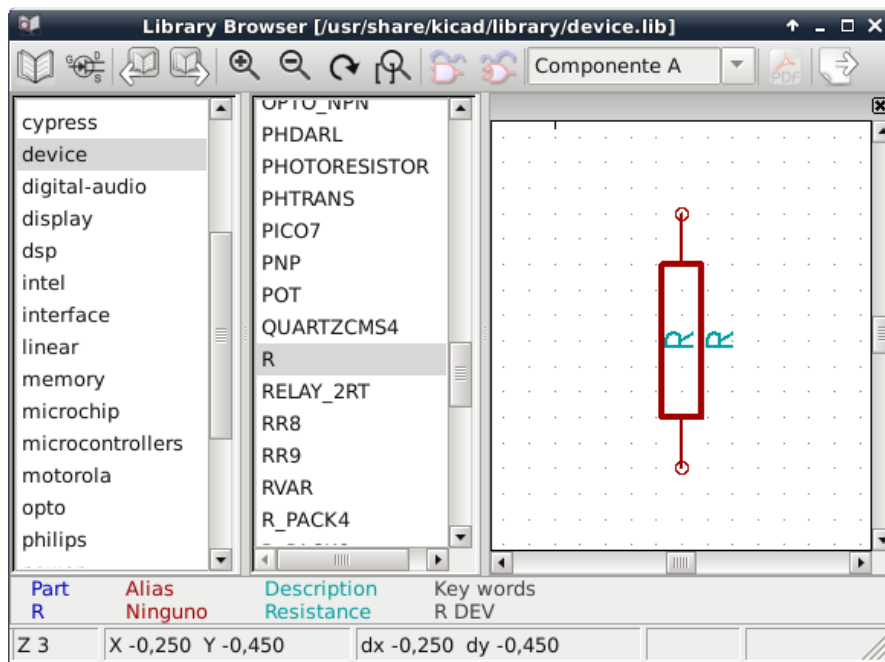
Library Browser [/usr/share/kicad/library/device.lib]

Componente A

cypress
device
digital-audio
display
dsp
intel
interface
linear
memory
microchip
microcontrollers
motorola
opto
philips

OPTO_NPN
PHDARL
PHOTORESISTOR
PHTRANS
PICO7
PNP
POT
QUARTZCMS4
R
RELAY_2RT
RR8
RR9
RVAR
R_PACK4

R R

| Part | Alias | Description | Key words |
|---|---|---|---|
| R | Ninguno | Resistance | R DEV |

Z 3 X -0,250 Y -0,450 dx -0,250 dy -0,450